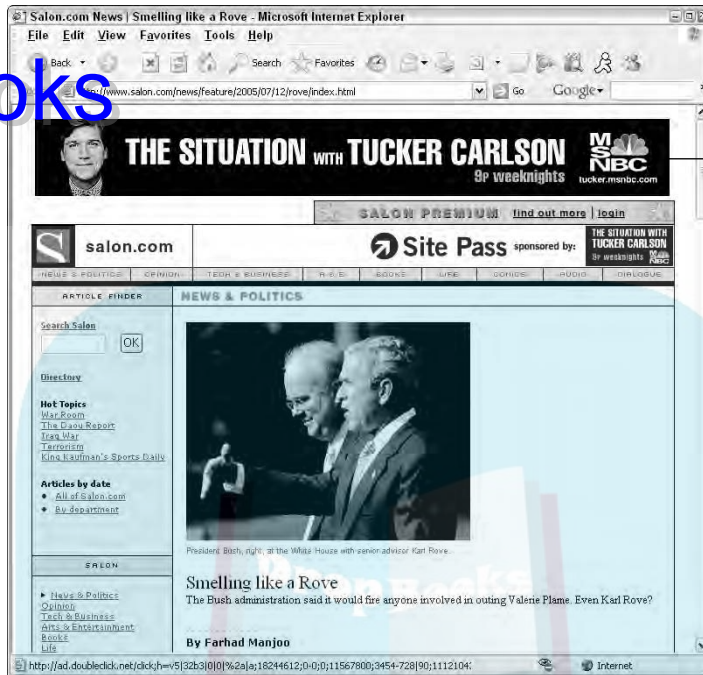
Salon.com News | Smelling like a Rove - Microsoft Internet Explorer

File Edit View Favorites Tools Help

Back Search Favorites

oks

http://www.salon.com/news/feature/2005/07/12/rove/index.html Go Google

THE SITUATION WITH TUCKER CARLSON 9P weeknights MSNBC tucker.msnbc.com

SALON PREMIUM find out more | login

salon.com

Site Pass sponsored by: THE SITUATION WITH TUCKER CARLSON 9P weeknights MSNBC

NEWS & POLITICS OPINION TECH & BUSINESS A & E BOOKS LIFE COMICS AUDIO DIALOGUE

ARTICLE FINDER

NEWS & POLITICS

Search Salon

OK

Directory

Hot Topics
War Room
The Daou Report
Iraq War
Terrorism
King Kaufman's Sports Daily

Articles by date
All of Salon.com
By department

SALON

News & Politics
Opinion
Tech & Business
Arts & Entertainment
Books
Life

President Bush, right, at the White House with senior advisor Karl Rove.

Smelling like a Rove

The Bush administration said it would fire anyone involved in outing Valerie Plame. Even Karl Rove?

By Farhad Manjoo

http://ad.doubleclick.net/click;h=v5|32b3|0|0|%2a|a;18244612;0-0;0;11567800;3454-728|90;1112104

Internet